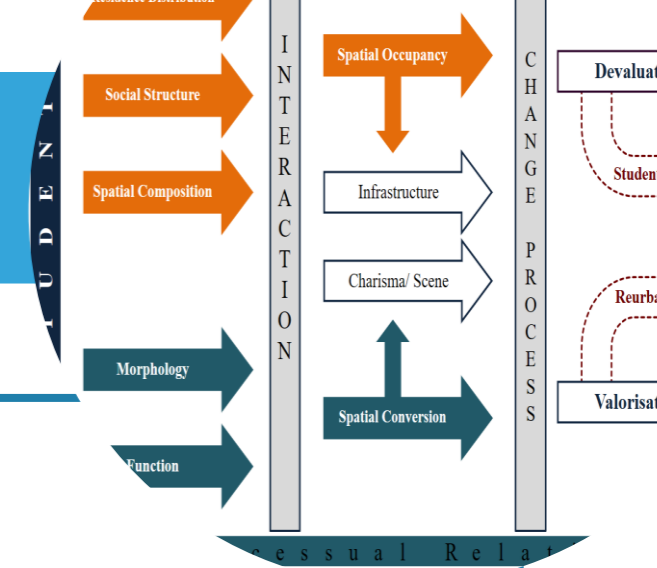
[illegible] Distribution

Social Structure

Spatial Composition

Morphology

Function

T U D E N

I N T E R A C T I O N

Spatial Occupancy

Infrastructure

Charisma/ Scene

Spatial Conversion

C H A N G E P R O C E S S

Devaluat

Studen

Reurba

Valorisat

cessual Relat